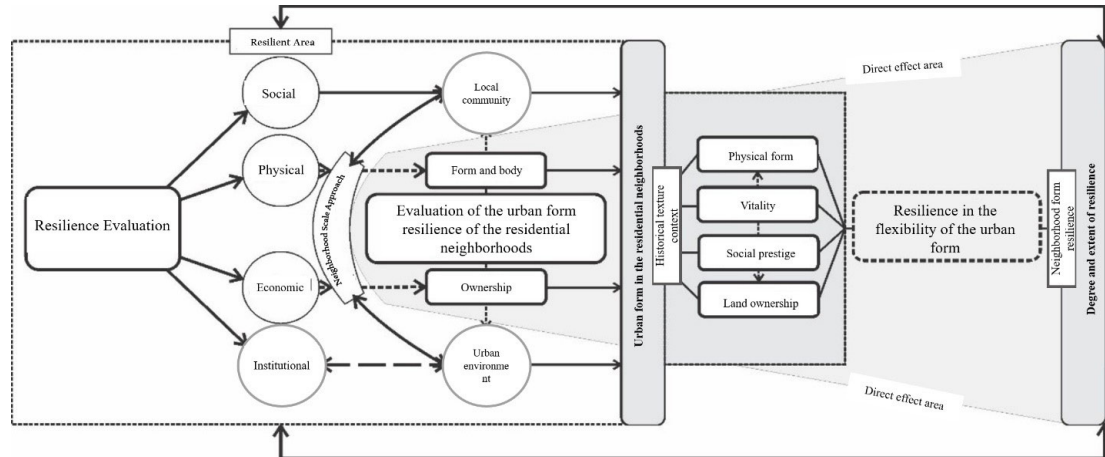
Resilient Area

Resilience Evaluation

Social

Physical

Economic

Institutional

Neighborhood Scale Approach

Local community

Form and body

Evaluation of the urban form resilience of the residential neighborhoods

Ownership

Urban environment

Urban form in the residential neighborhoods

Historical texture context

Physical form

Vitality

Social prestige

Land ownership

Direct effect area

Resilience in the flexibility of the urban form

Direct effect area

Neighborhood form resilience

Degree and extent of resilience